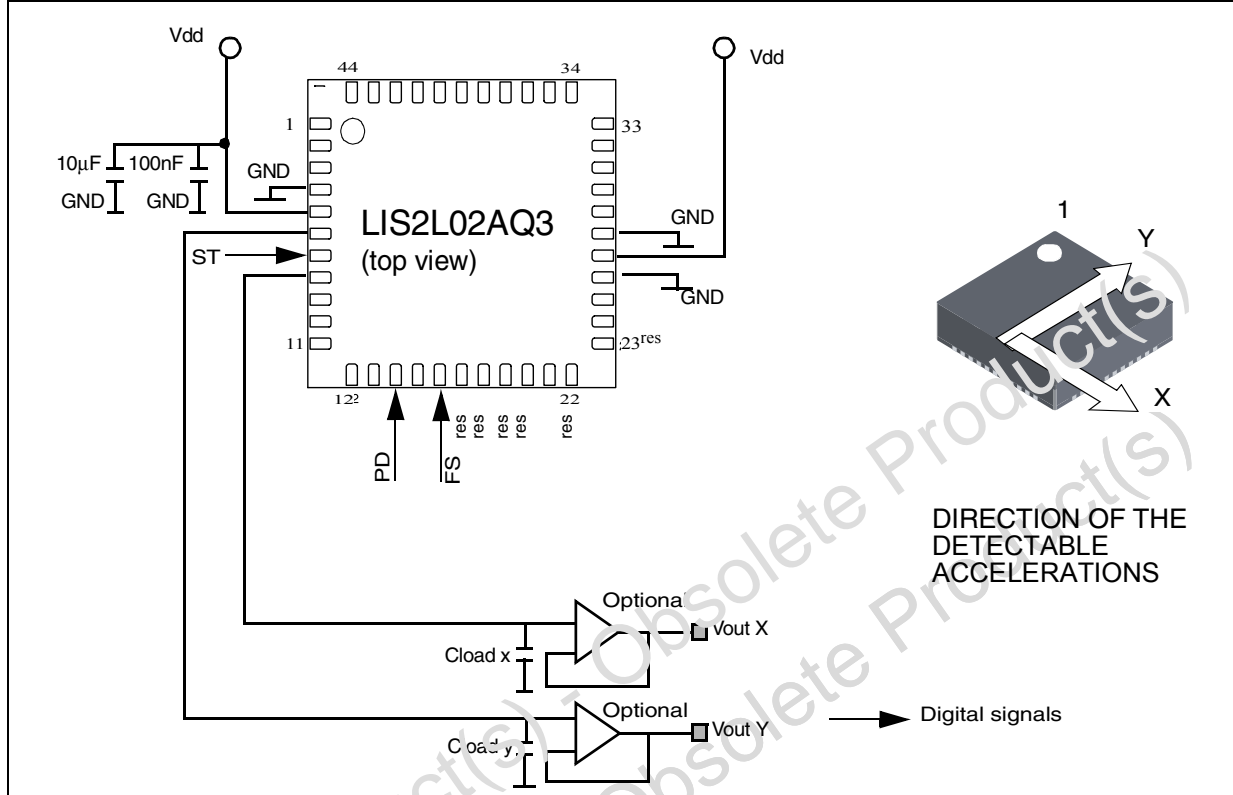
Vdd

44

34

Vdd

1

33

10µF

100nF

GND

GND

GND

LIS2L02AQ3
(top view)

GND

ST

GND

11

23res

12

22

PD

FS

res res res res res

1

Y

X

DIRECTION OF THE DETECTABLE ACCELERATIONS

Optional

Vout X

Cload x

Optional

Vout Y

Digital signals

Cload y

Obsolete Product(s) - Obsolete Product(s)

Obsolete Product(s)